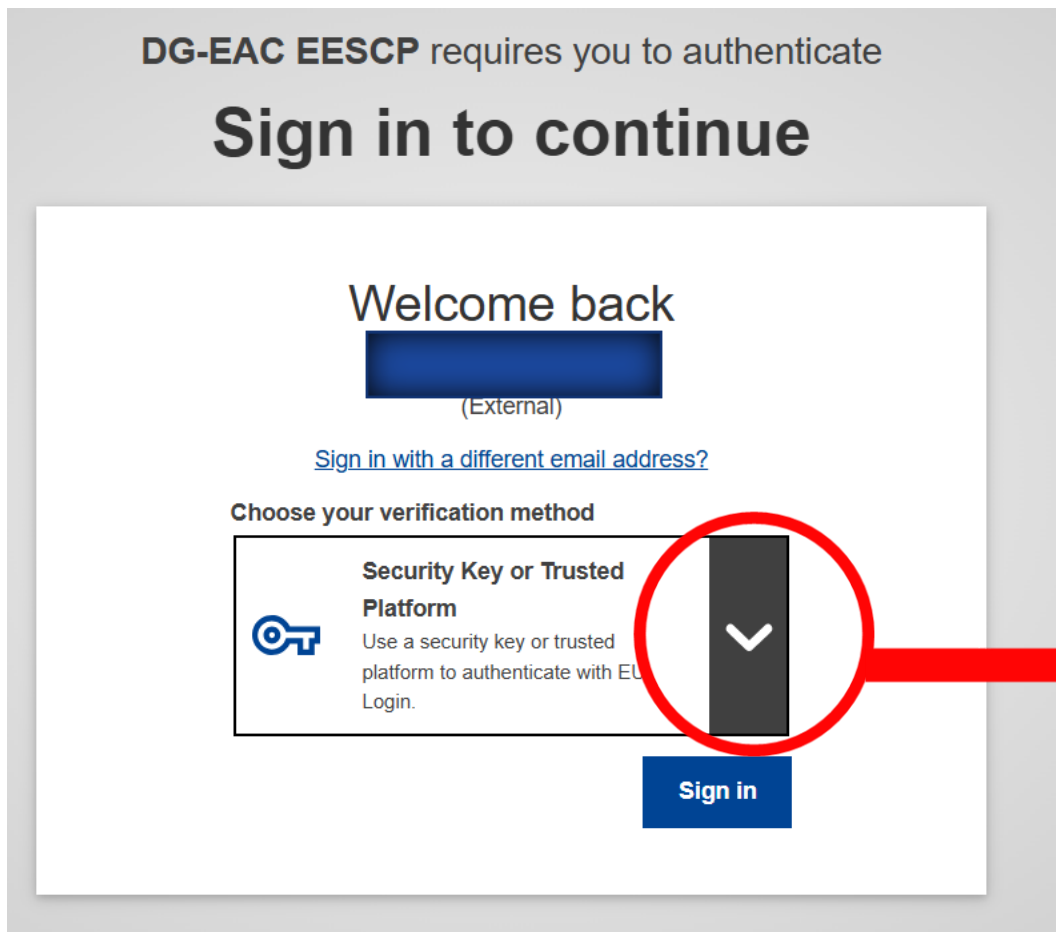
DG-EAC EESCP requires you to authenticate

Sign in to continue

Welcome back

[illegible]

(External)

Sign in with a different email address?

Choose your verification method

Security Key or Trusted Platform

Use a security key or trusted platform to authenticate with EU Login.

Sign in